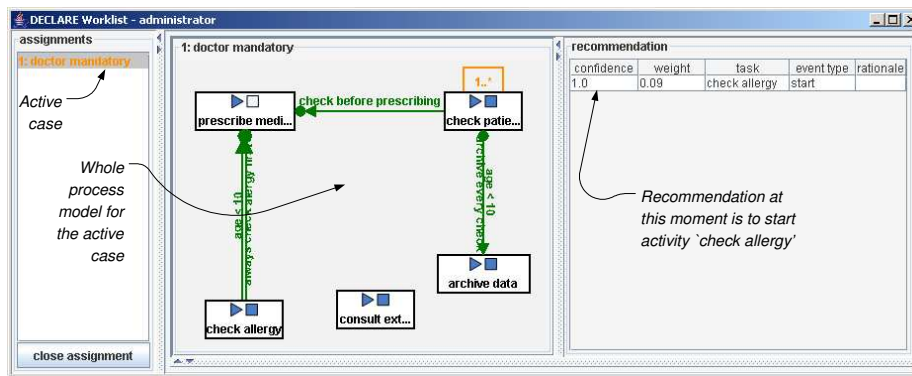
DECLARE Worklist - administrator

assignments

1: doctor mandatory

Active case

Whole process model for the active case

close assignment

1: doctor mandatory

1..*

check before prescribing

prescribe medi...

check patie...

age < 10

always check allergy if

age ≤ 10

archive every check

archive data

check allergy

consult ext...

recommendation

| confidence | weight | task | event type | rationale |
|---|---|---|---|---|
| 1.0 | 0.09 | check allergy | start | |

Recommendation at this moment is to start activity `check allergy'